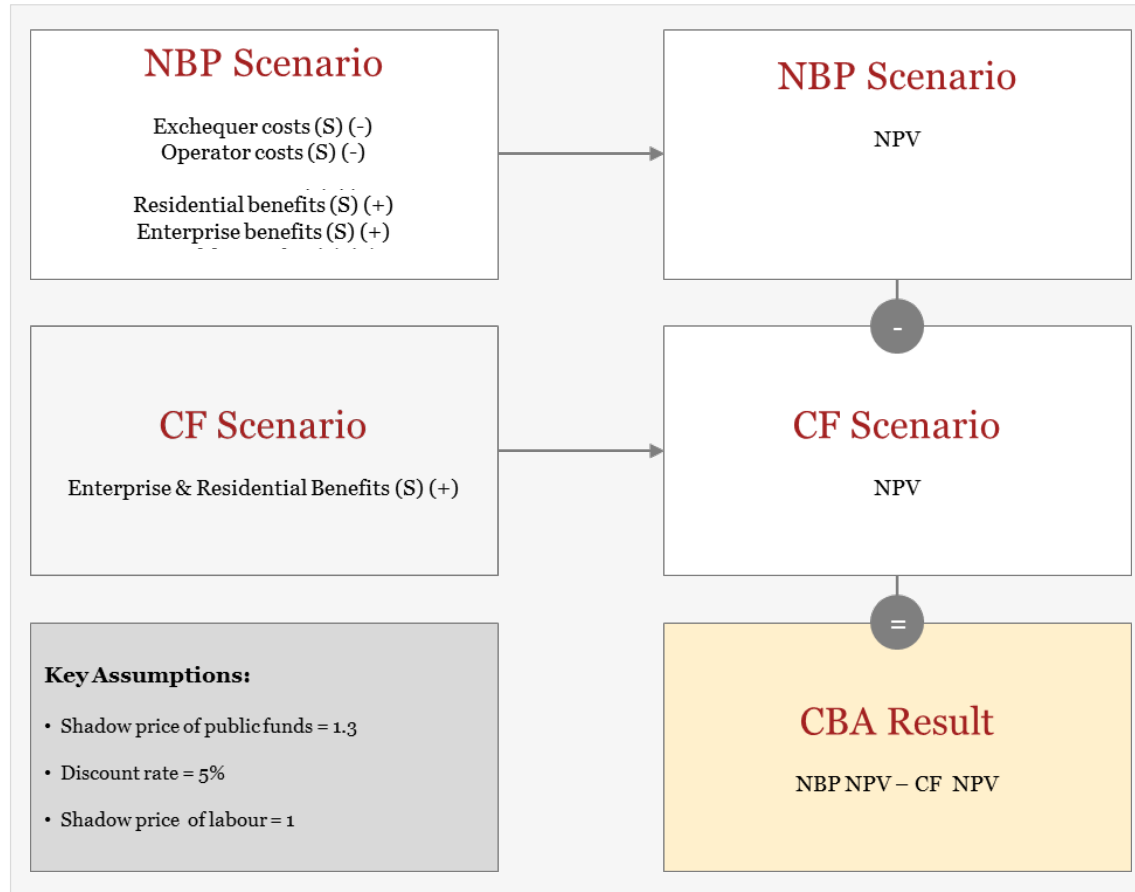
NBP Scenario

Exchequer costs (S) (-)
Operator costs (S) (-)

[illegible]

Residential benefits (S) (+)
Enterprise benefits (S) (+)

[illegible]

NBP Scenario

NPV

-

CF Scenario

Enterprise & Residential Benefits (S) (+)

CF Scenario

NPV

=

Key Assumptions:

• Shadow price of public funds = 1.3

• Discount rate = 5%

• Shadow price of labour = 1

CBA Result

NBP NPV – CF NPV